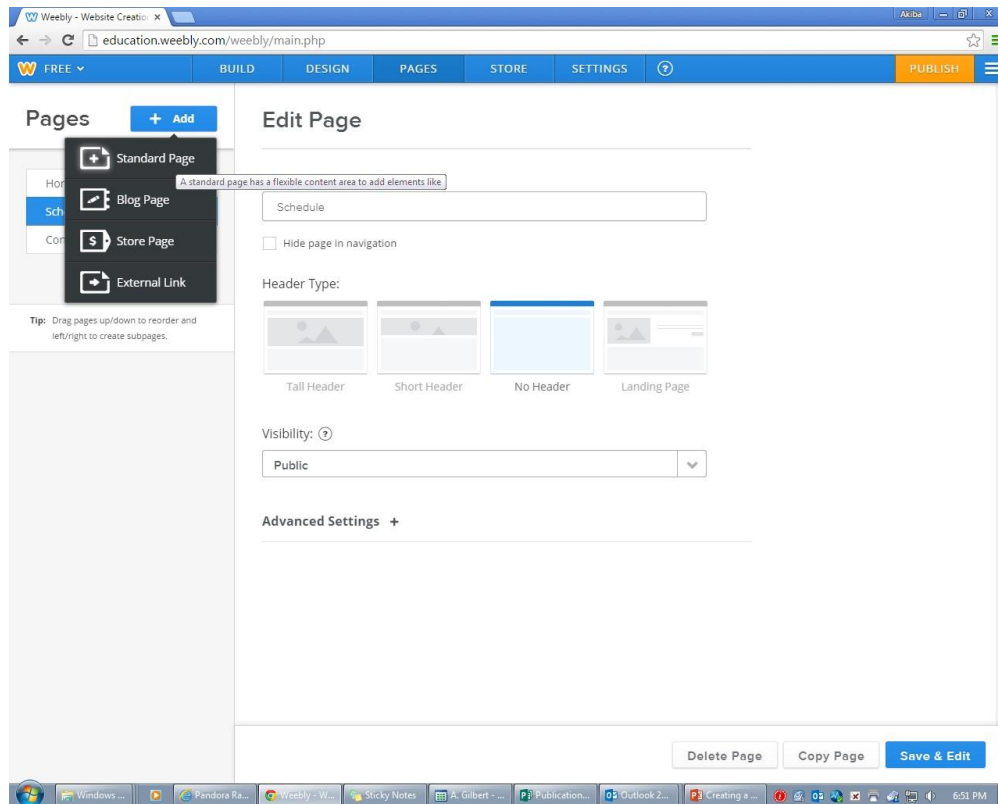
Weebly - Website Creatio ×

Akiba

education.weebly.com/weebly/main.php

FREE

BUILD

DESIGN

PAGES

STORE

SETTINGS

PUBLISH

Pages

+ Add

Standard Page

Blog Page

Store Page

External Link

Hor

Sch

Cor

A standard page has a flexible content area to add elements like

Tip: Drag pages up/down to reorder and left/right to create subpages.

Edit Page

Schedule

Hide page in navigation

Header Type:

Tall Header

Short Header

No Header

Landing Page

Visibility:

Public

Advanced Settings +

Delete Page

Copy Page

Save & Edit

Windows ...

Pandora Ra...

Weebly - W...

Sticky Notes

A. Gilbert - ...

Publication...

Outlook 2...

Creating a ...

6:51 PM